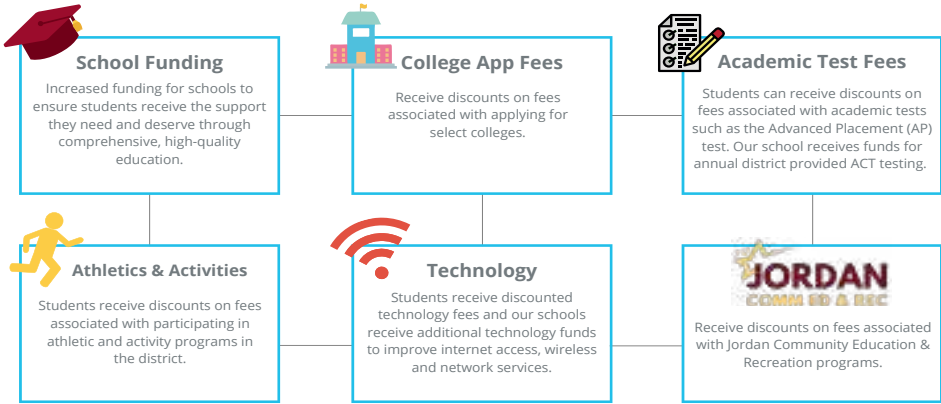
School Funding

Increased funding for schools to ensure students receive the support they need and deserve through comprehensive, high-quality education.

College App Fees

Receive discounts on fees associated with applying for select colleges.

Academic Test Fees

Students can receive discounts on fees associated with academic tests such as the Advanced Placement (AP) test. Our school receives funds for annual district provided ACT testing.

Athletics & Activities

Students receive discounts on fees associated with participating in athletic and activity programs in the district.

Technology

Students receive discounted technology fees and our schools receive additional technology funds to improve internet access, wireless and network services.

JORDAN
COMM ED & REC

Receive discounts on fees associated with Jordan Community Education & Recreation programs.